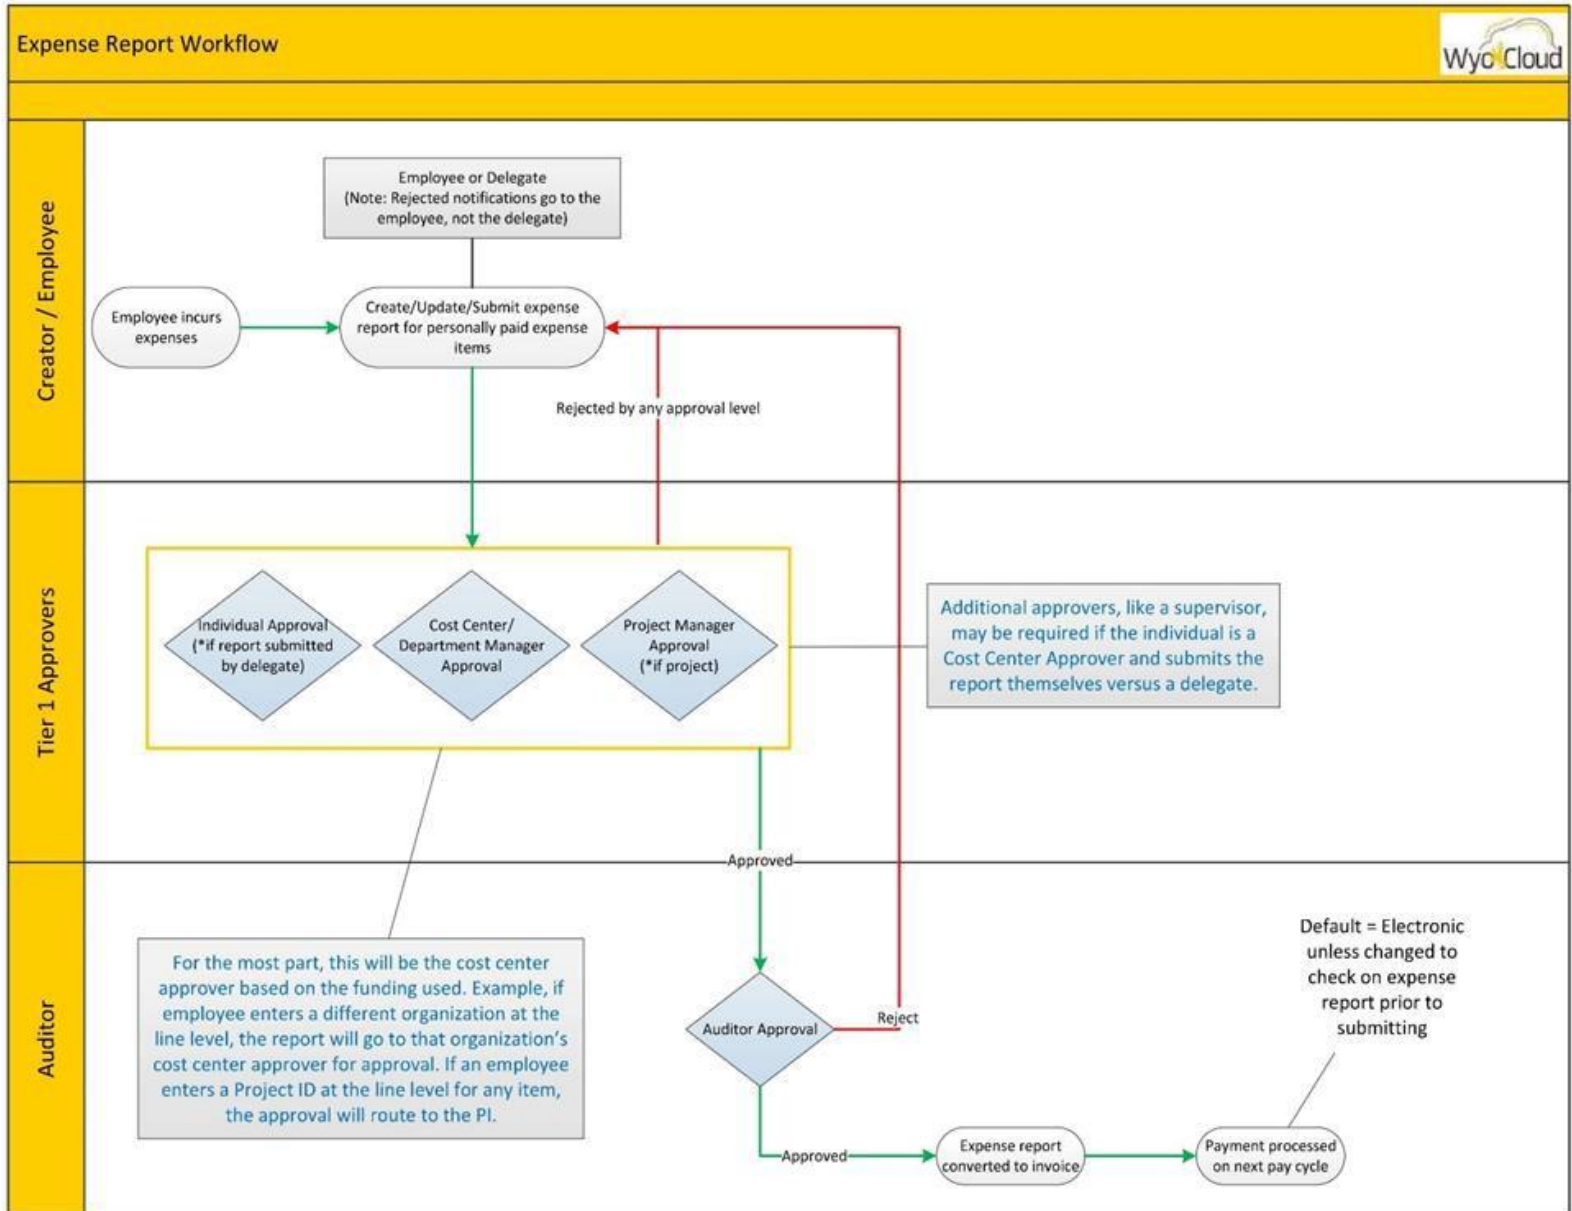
Expense Report Workflow

WyoCloud

Creator / Employee

Employee or Delegate (Note: Rejected notifications go to the employee, not the delegate)

Employee incurs expenses

Create/Update/Submit expense report for personally paid expense items

Rejected by any approval level

Tier 1 Approvers

Individual Approval (*if report submitted by delegate)

Cost Center/ Department Manager Approval

Project Manager Approval (*if project)

Additional approvers, like a supervisor, may be required if the individual is a Cost Center Approver and submits the report themselves versus a delegate.

Approved

Auditor

For the most part, this will be the cost center approver based on the funding used. Example, if employee enters a different organization at the line level, the report will go to that organization's cost center approver for approval. If an employee enters a Project ID at the line level for any item, the approval will route to the PI.

Auditor Approval

Reject

Default = Electronic unless changed to check on expense report prior to submitting

Approved

Expense report converted to invoice

Payment processed on next pay cycle